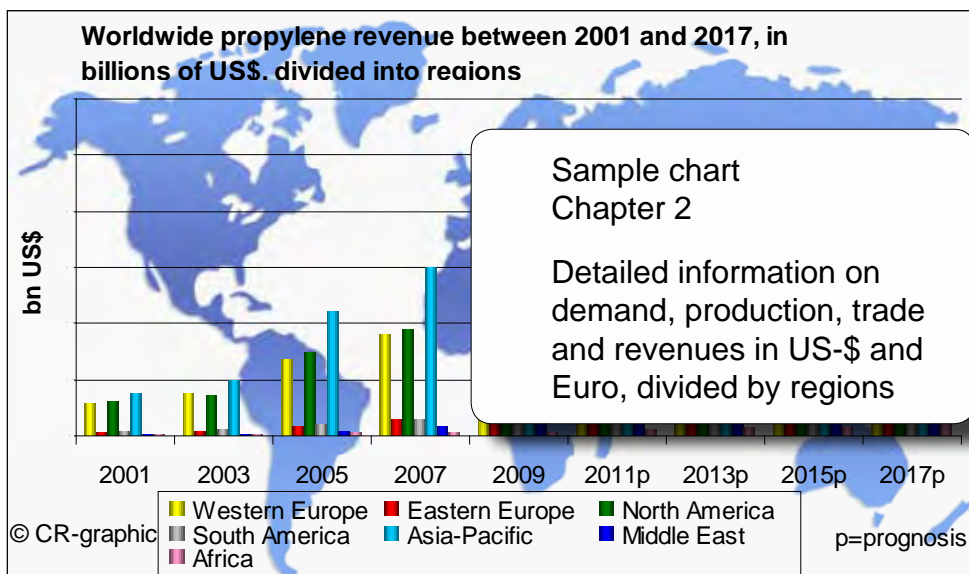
Worldwide propylene revenue between 2001 and 2017, in billions of US$. divided into regions

bn US$

Sample chart
Chapter 2

Detailed information on demand, production, trade and revenues in US-$ and Euro, divided by regions

2001 2003 2005 2007 2009 2011p 2013p 2015p 2017p

Western Europe
Eastern Europe
North America
South America
Asia-Pacific
Middle East
Africa

© CR-graphic

p=prognosis